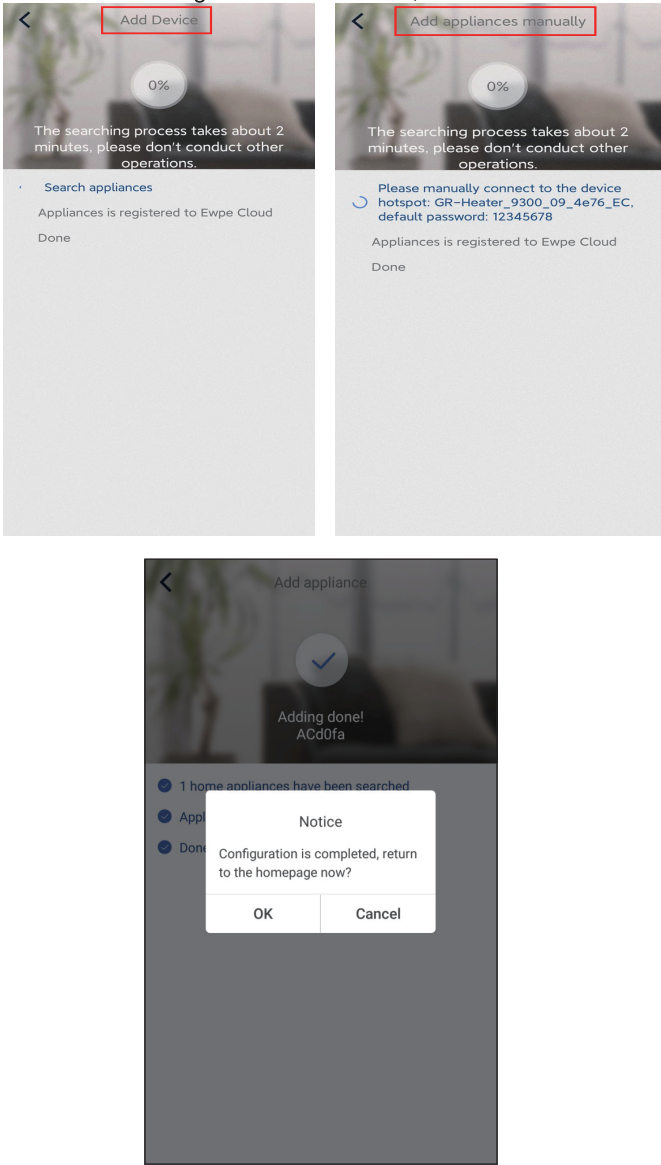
Add Device

0%

The searching process takes about 2 minutes, please don't conduct other operations.

Search appliances

Appliances is registered to Ewpe Cloud

Done

Add appliances manually

0%

The searching process takes about 2 minutes, please don't conduct other operations.

Please manually connect to the device hotspot: GR-Heater_9300_09_4e76_EC, default password: 12345678

Appliances is registered to Ewpe Cloud

Done

Add appliance

Adding done!
ACd0fa

1 home appliances have been searched

Appl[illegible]

Done

Notice

Configuration is completed, return to the homepage now?

OK

Cancel